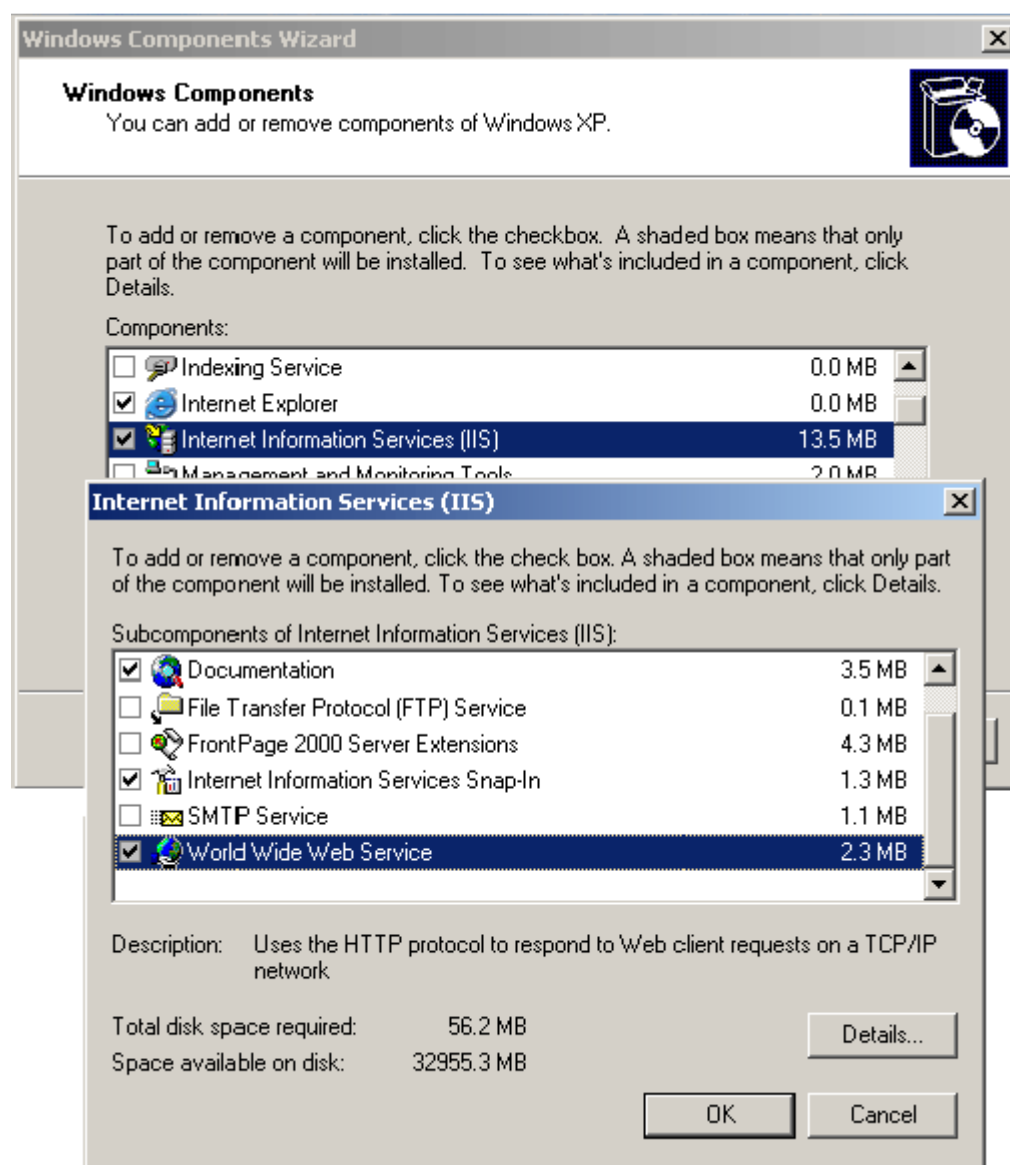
Windows Components Wizard

Windows Components
You can add or remove components of Windows XP.

To add or remove a component, click the checkbox. A shaded box means that only part of the component will be installed. To see what's included in a component, click Details.

Components:

| | |
|---|---|
| Indexing Service | 0.0 MB |
| Internet Explorer | 0.0 MB |
| Internet Information Services (IIS) | 13.5 MB |
| Management and Monitoring Tools | 2.0 MB |

Internet Information Services (IIS)

To add or remove a component, click the check box. A shaded box means that only part of the component will be installed. To see what's included in a component, click Details.

Subcomponents of Internet Information Services (IIS):

| | |
|---|---|
| Documentation | 3.5 MB |
| File Transfer Protocol (FTP) Service | 0.1 MB |
| FrontPage 2000 Server Extensions | 4.3 MB |
| Internet Information Services Snap-In | 1.3 MB |
| SMTP Service | 1.1 MB |
| World Wide Web Service | 2.3 MB |

Description: Uses the HTTP protocol to respond to Web client requests on a TCP/IP network

Total disk space required: 56.2 MB
Space available on disk: 32955.3 MB

Details...

OK Cancel